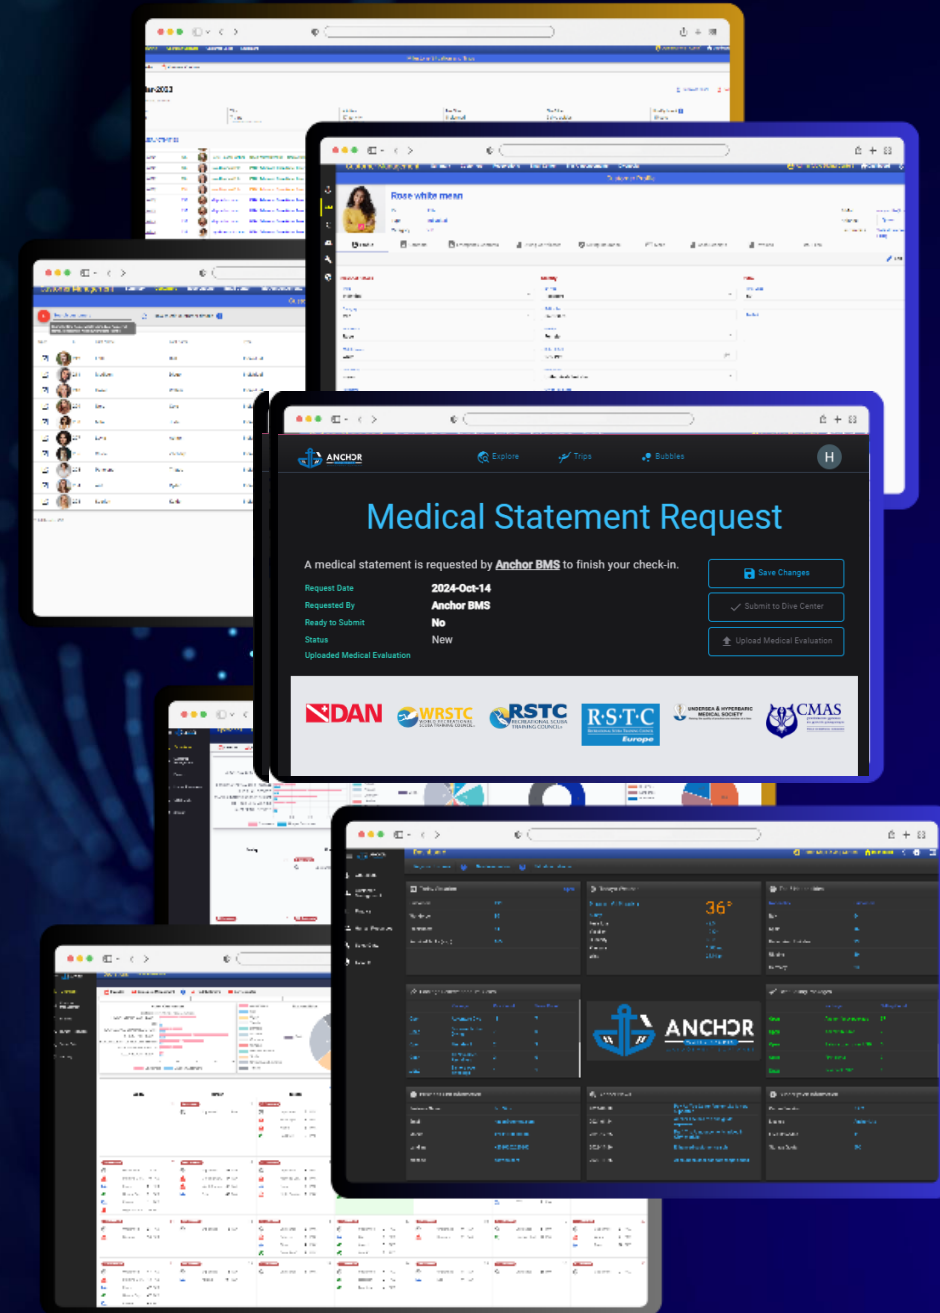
Rose white mean

ANCHOR

Explore

Trips

Bubbles

H

Medical Statement Request

A medical statement is requested by Anchor BMS to finish your check-in.

Request Date 2024-Oct-14

Requested By Anchor BMS

Ready to Submit No

Status New

Uploaded Medical Evaluation

Save Changes

Submit to Dive Center

Upload Medical Evaluation

DAN

WRSTC

RSTC

R·S·T·C Europe

UNDERSEA & HYPERBARIC MEDICAL SOCIETY

CMAS

36°

ANCHOR